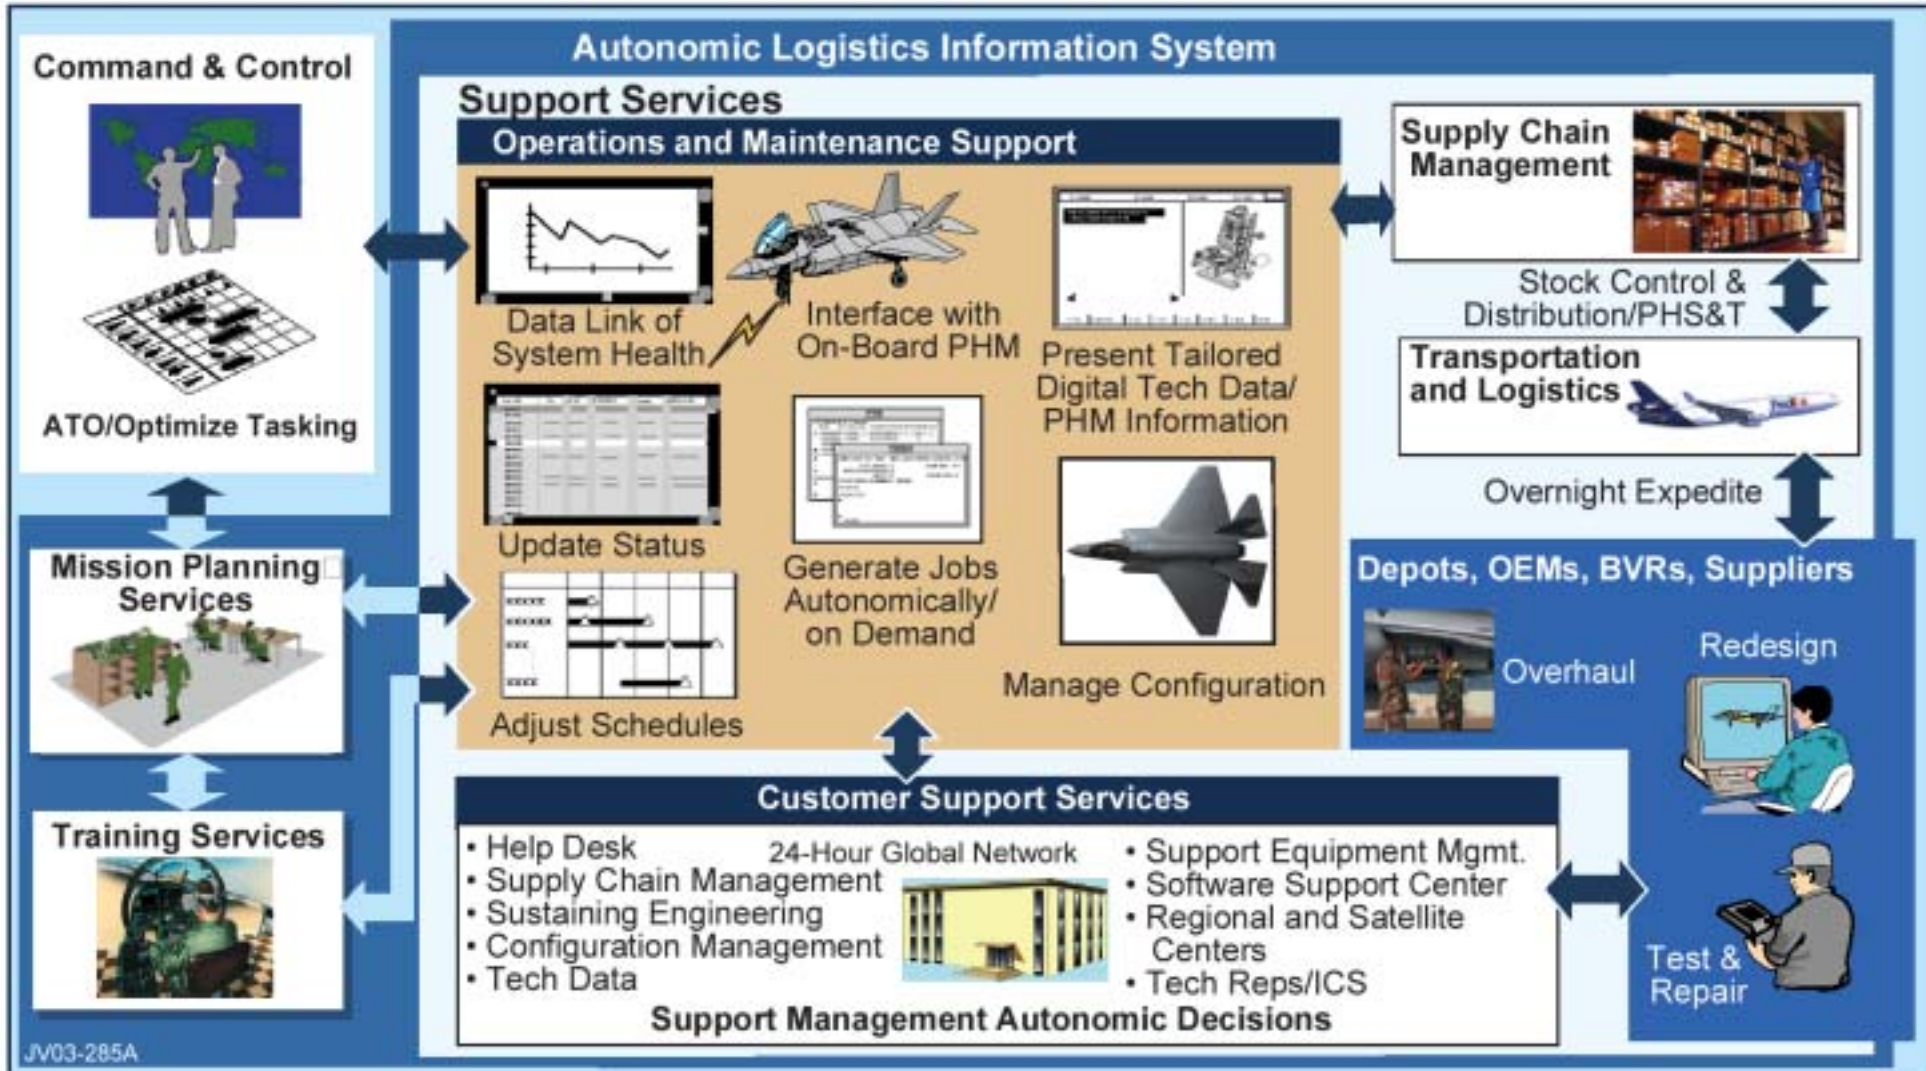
Command & Control

ATO/Optimize Tasking

Mission Planning Services

Training Services

Autonomic Logistics Information System

Support Services

Operations and Maintenance Support

Data Link of System Health

Interface with On-Board PHM

Present Tailored Digital Tech Data/ PHM Information

Update Status

Generate Jobs Autonomically/ on Demand

Manage Configuration

Adjust Schedules

Supply Chain Management

Stock Control & Distribution/PHS&T

Transportation and Logistics

Overnight Expedite

Depots, OEMs, BVRs, Suppliers

Overhaul

Redesign

Test & Repair

Customer Support Services

• Help Desk
• Supply Chain Management
• Sustaining Engineering
• Configuration Management
• Tech Data

24-Hour Global Network

• Support Equipment Mgmt.
• Software Support Center
• Regional and Satellite Centers
• Tech Reps/ICS

Support Management Autonomic Decisions

JV03-285A